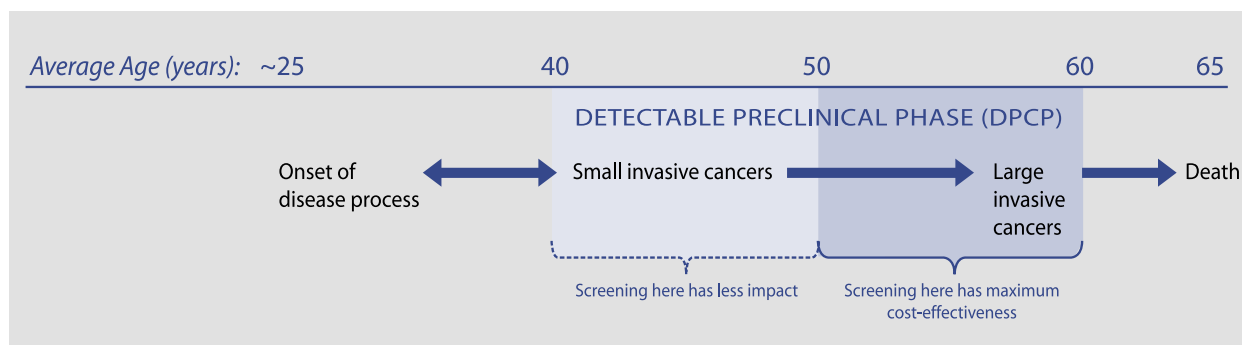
Average Age (years): ~25 40 50 60 65

DETECTABLE PRECLINICAL PHASE (DPCP)

Onset of disease process

Small invasive cancers

Large invasive cancers

Death

Screening here has less impact

Screening here has maximum cost-effectiveness